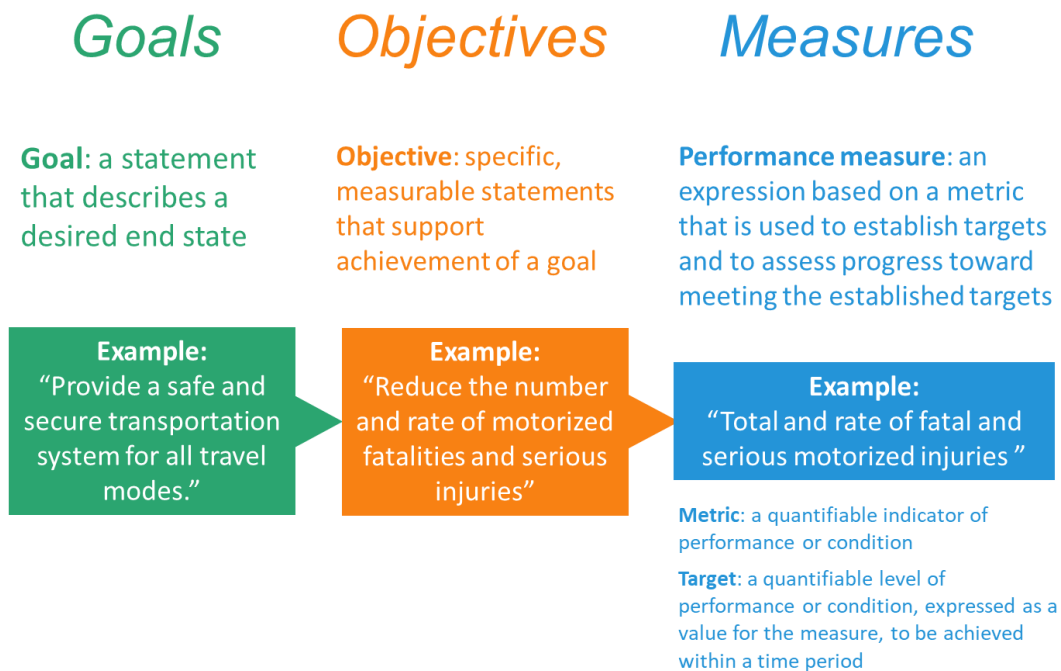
Goals

Goal: a statement that describes a desired end state

Example:
"Provide a safe and secure transportation system for all travel modes."

Objectives

Objective: specific, measurable statements that support achievement of a goal

Example:
"Reduce the number and rate of motorized fatalities and serious injuries"

Measures

Performance measure: an expression based on a metric that is used to establish targets and to assess progress toward meeting the established targets

Example:
"Total and rate of fatal and serious motorized injuries "

Metric: a quantifiable indicator of performance or condition

Target: a quantifiable level of performance or condition, expressed as a value for the measure, to be achieved within a time period